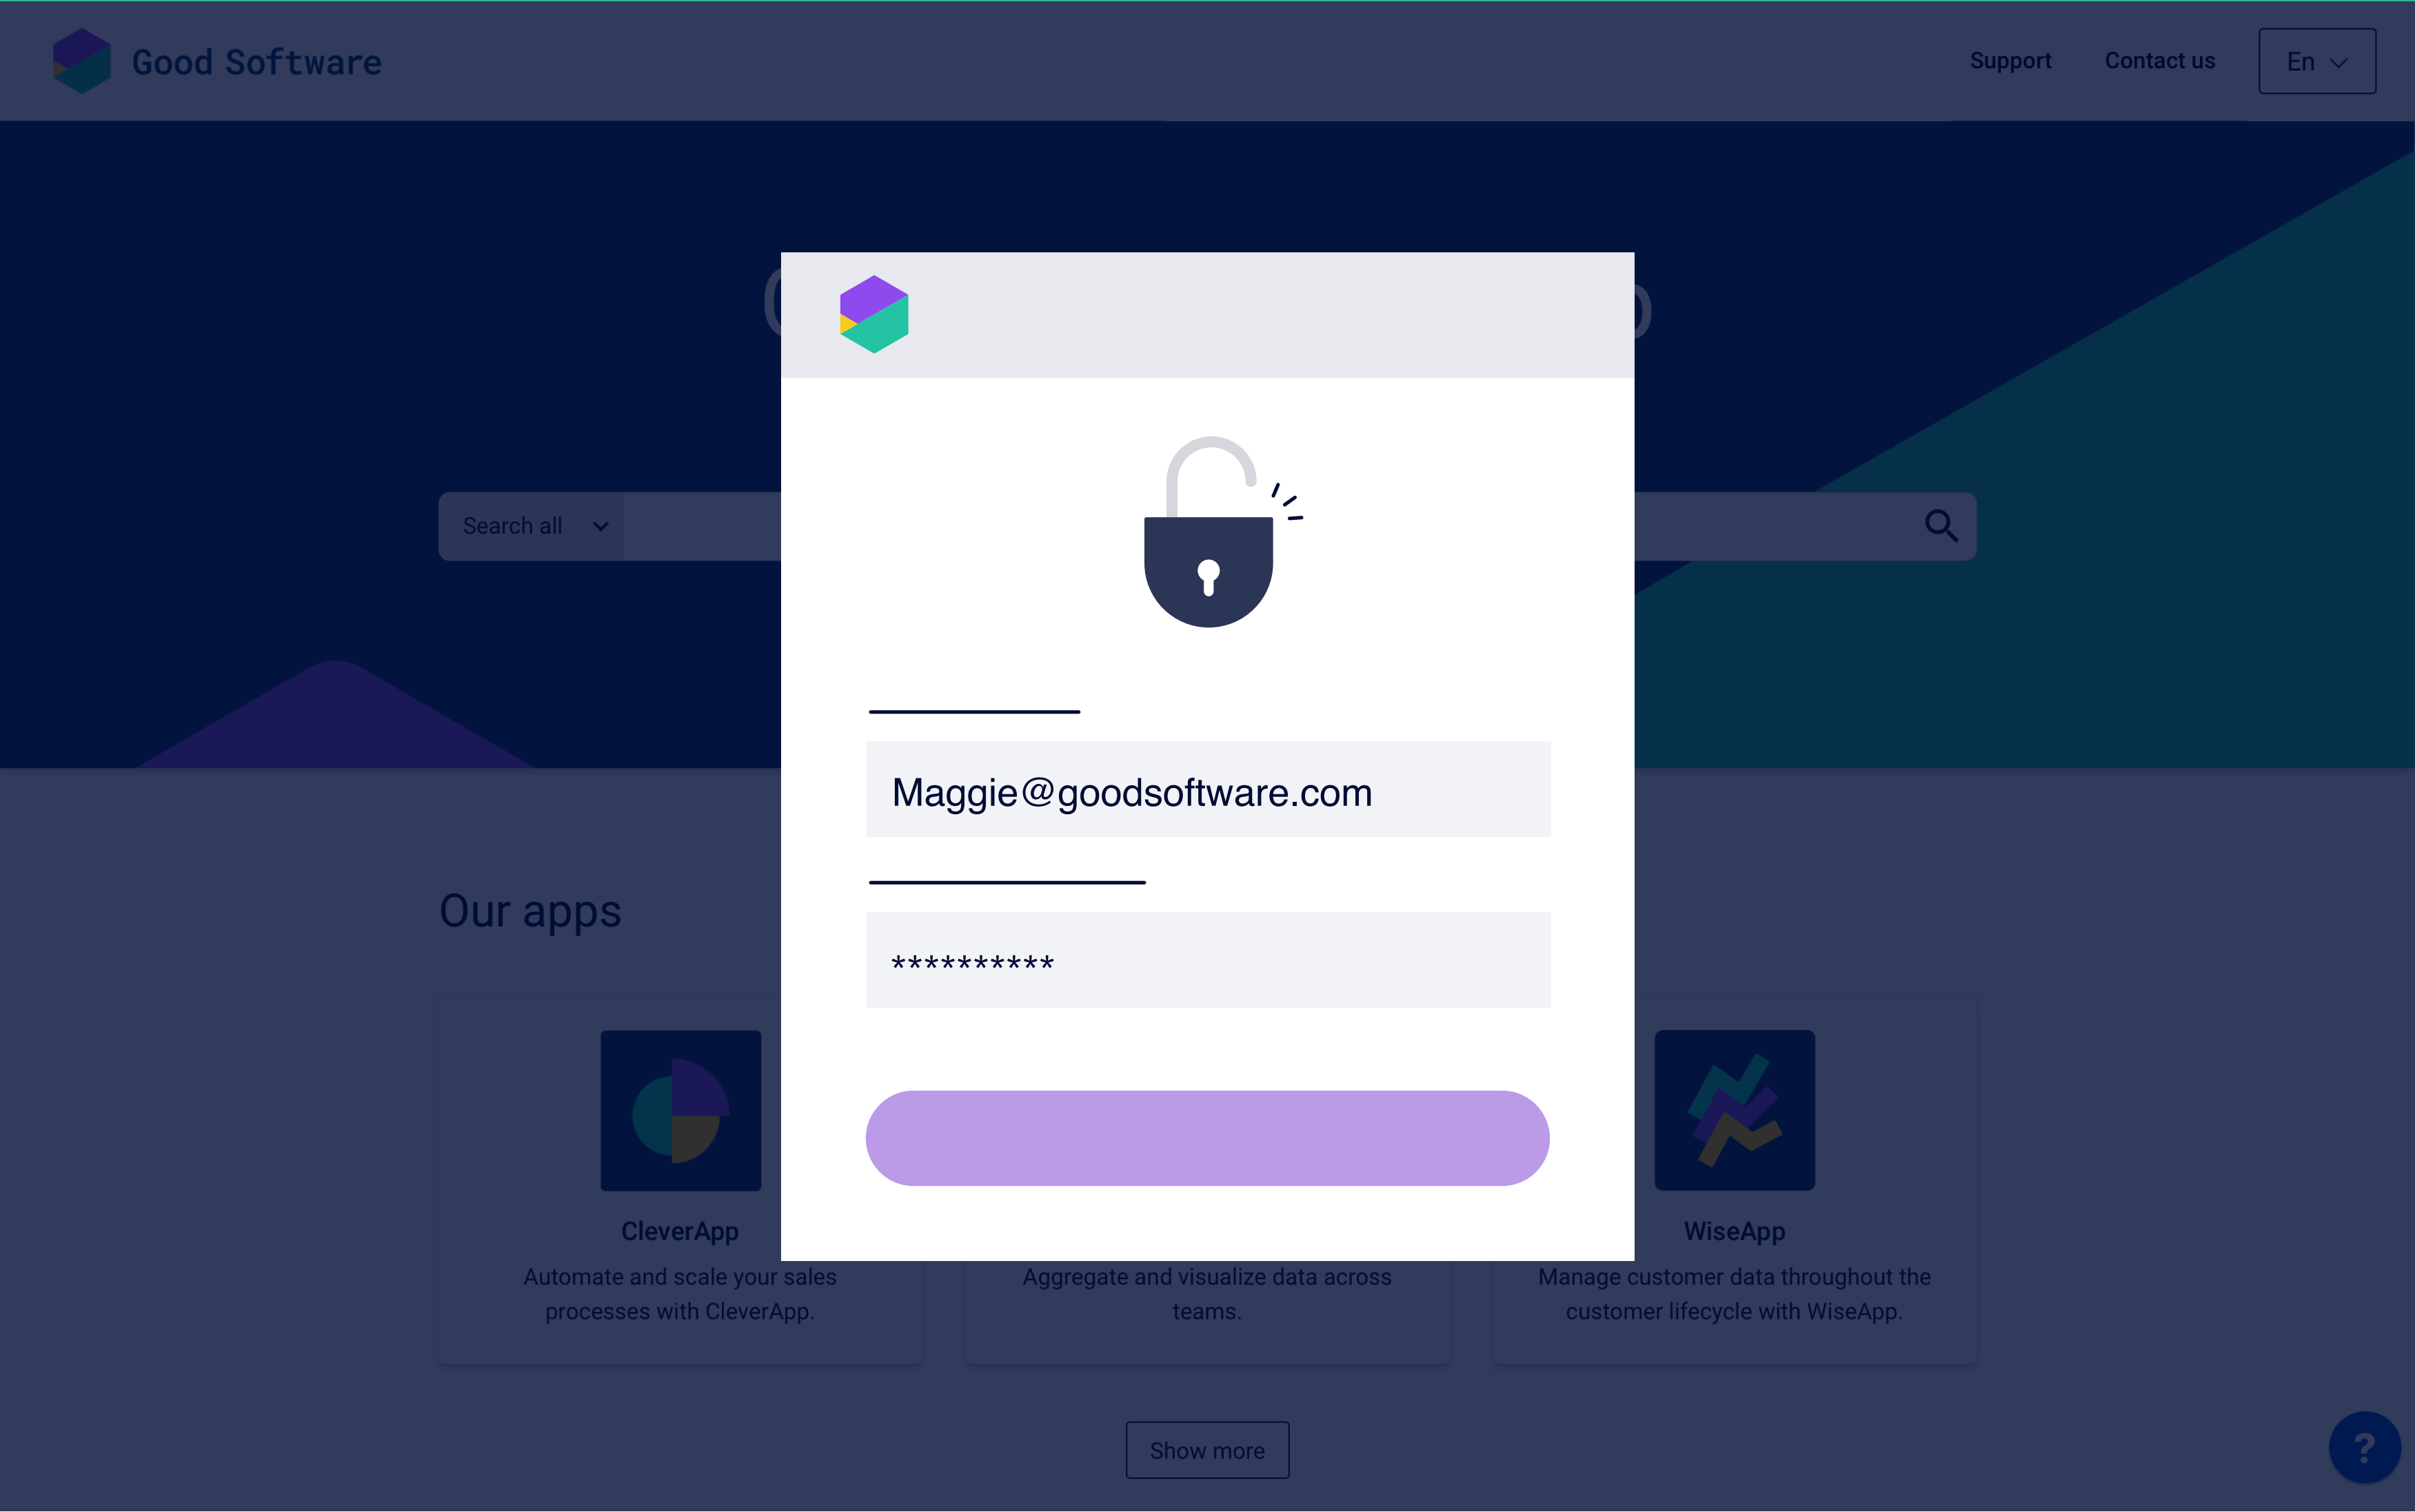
Good Software

Support Contact us En

Search all

Maggie@goodsoftware.com

**********

Our apps

CleverApp

Automate and scale your sales processes with CleverApp.

Aggregate and visualize data across teams.

WiseApp

Manage customer data throughout the customer lifecycle with WiseApp.

Show more

?